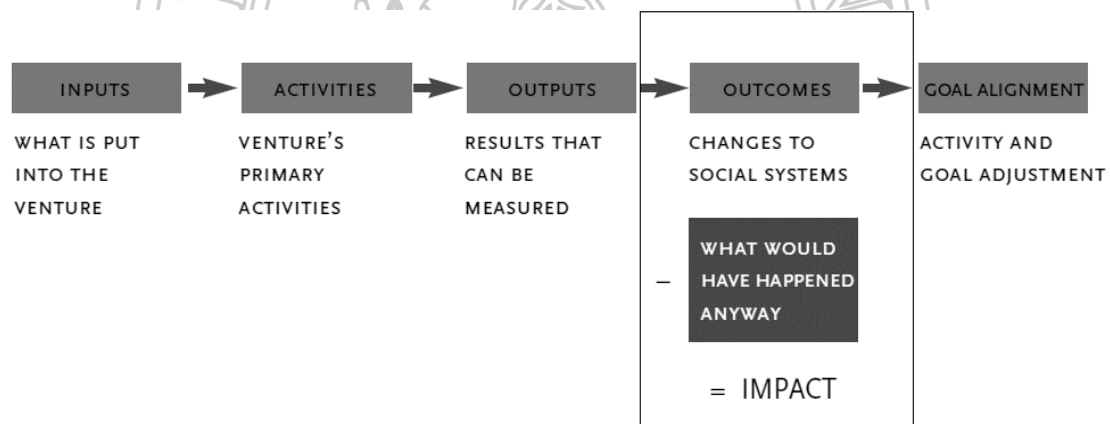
INPUTS

WHAT IS PUT INTO THE VENTURE

ACTIVITIES

VENTURE'S PRIMARY ACTIVITIES

OUTPUTS

RESULTS THAT CAN BE MEASURED

OUTCOMES

CHANGES TO SOCIAL SYSTEMS

– WHAT WOULD HAVE HAPPENED ANYWAY

= IMPACT

GOAL ALIGNMENT

ACTIVITY AND GOAL ADJUSTMENT